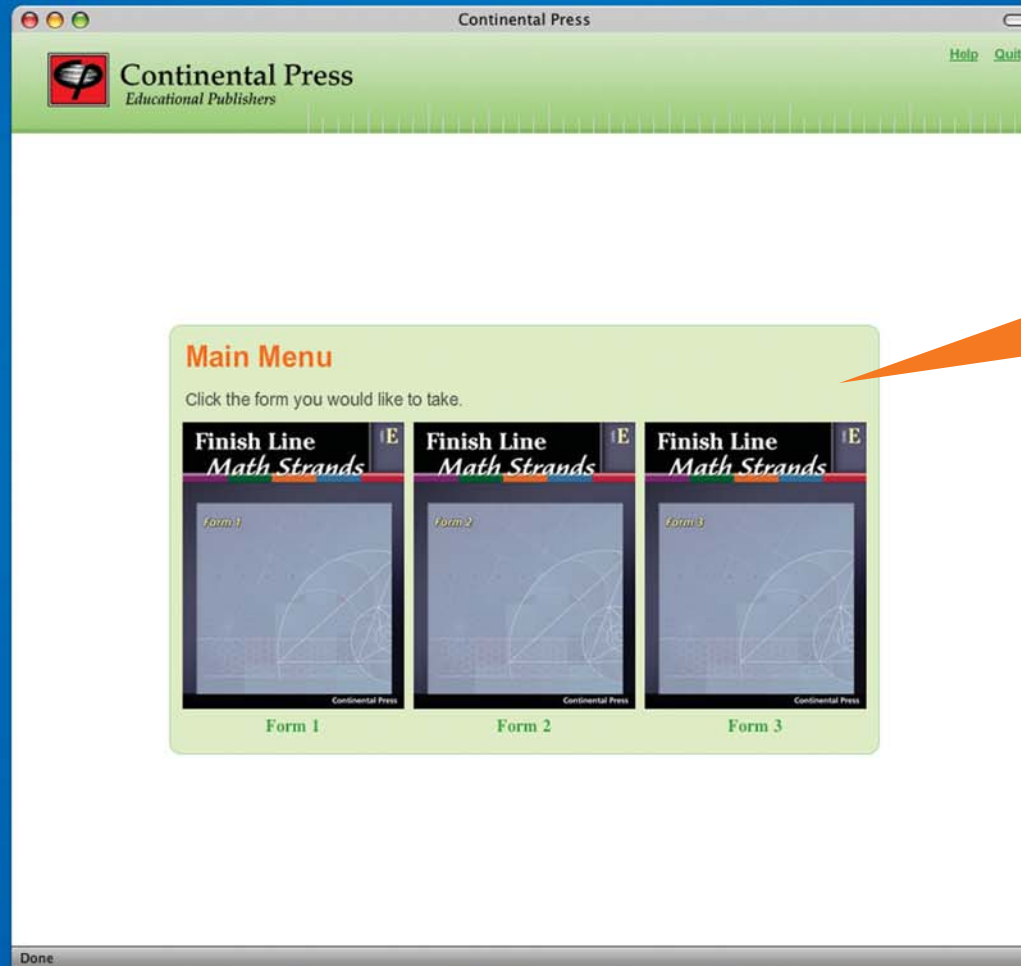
Continental Press

Continental Press
Educational Publishers

Help Quit

Main Menu

Click the form you would like to take.

Finish Line Math Strands E
Form 1
Continental Press

Finish Line Math Strands E
Form 2
Continental Press

Finish Line Math Strands E
Form 3
Continental Press

Form 1 Form 2 Form 3

Done